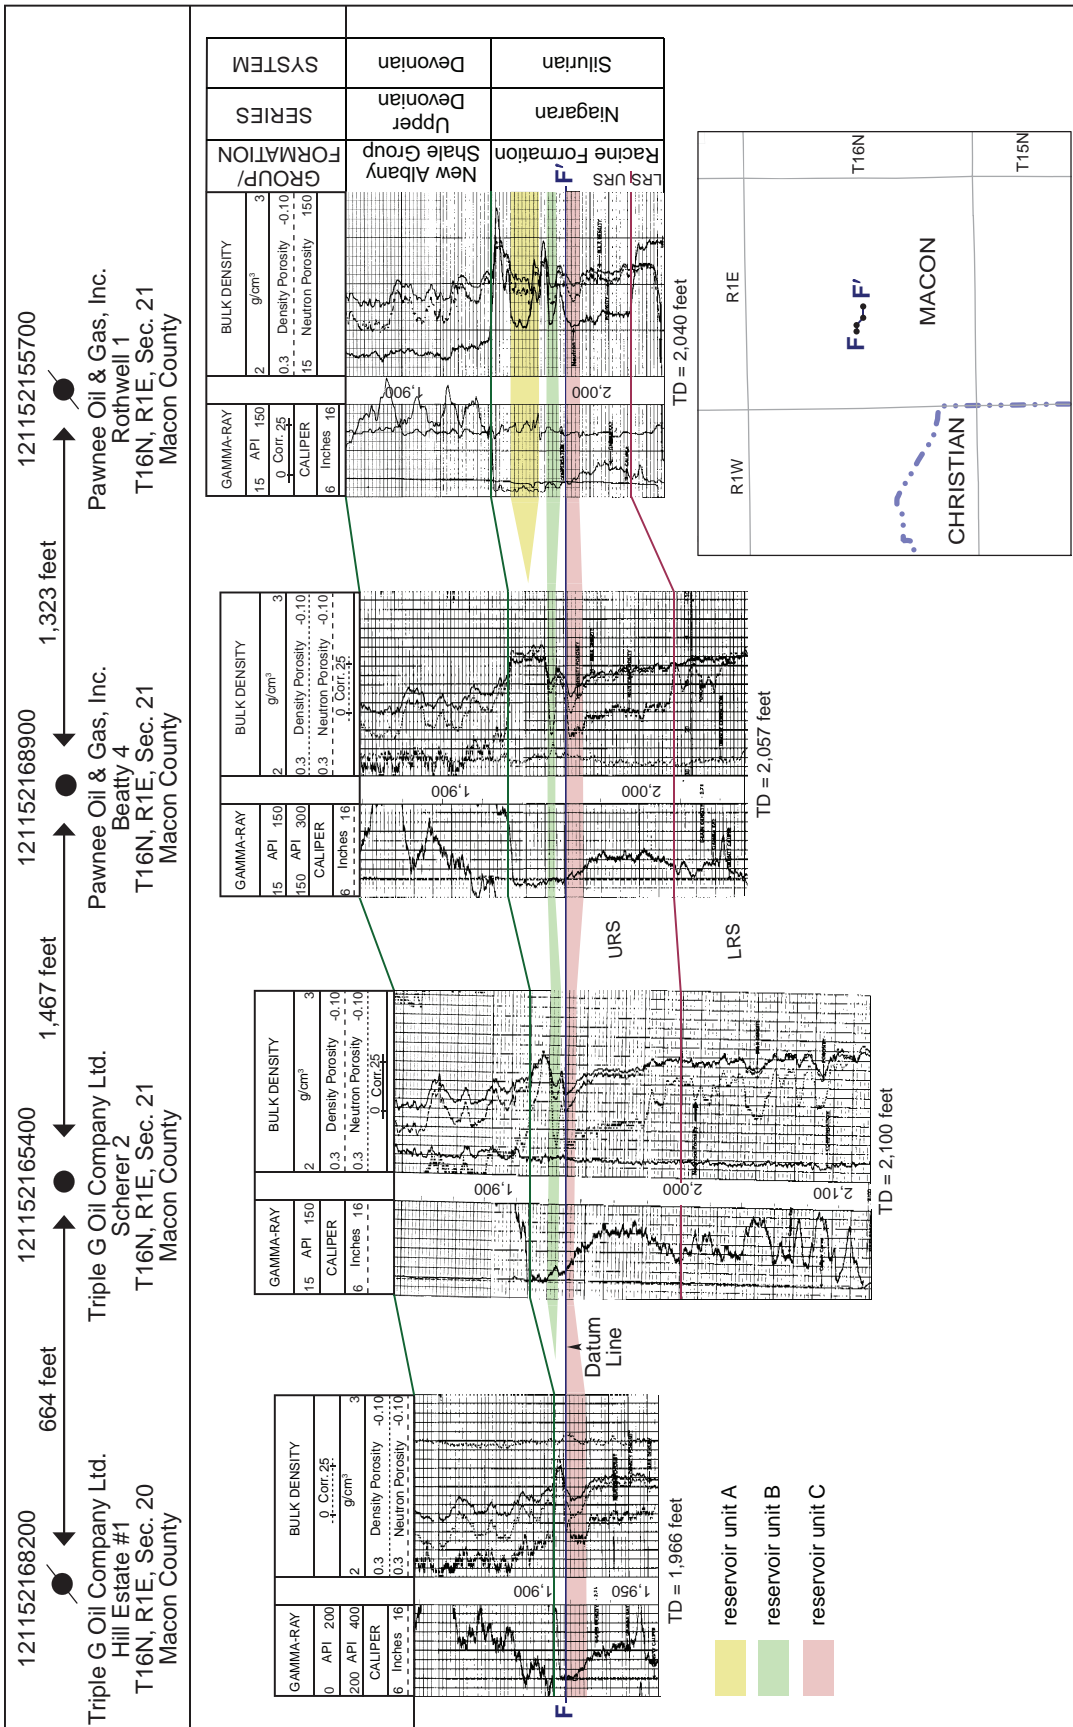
121152168200
Triple G Oil Company Ltd.
Hill Estate #1
T16N, R1E, Sec. 20
Macon County

664 feet

121152165400
Triple G Oil Company Ltd.
Scherer 2
T16N, R1E, Sec. 21
Macon County

1,467 feet

121152168900
Pawnee Oil & Gas, Inc.
Beatty 4
T16N, R1E, Sec. 21
Macon County

1,323 feet

121152155700
Pawnee Oil & Gas, Inc.
Rothwell 1
T16N, R1E, Sec. 21
Macon County

| SYSTEM | Devonian | Silurian |
|---|---|---|
| SERIES | Upper Devonian | Niagaran |
| GROUP/ FORMATION | New Albany Shale Group | Racine Formation |

LRS URS

F′

GAMMA-RAY
15 API 150
0 Corr. 25
CALIPER
6 Inches 16

BULK DENSITY
2 g/cm³ 3
0.3 Density Porosity -0.10
15 Neutron Porosity 150

1,900
2,000
TD = 2,040 feet

GAMMA-RAY
15 API 150
150 API 300
CALIPER
6 Inches 16

BULK DENSITY
2 g/cm³ 3
0.3 Density Porosity -0.10
0.3 Neutron Porosity -0.10
0 Corr. 25

1,900
2,000
TD = 2,057 feet

URS
LRS

GAMMA-RAY
15 API 150
CALIPER
6 Inches 16

BULK DENSITY
2 g/cm³ 3
0.3 Density Porosity -0.10
0.3 Neutron Porosity -0.10
0 Corr. 25

1,900
2,000
2,100
TD = 2,100 feet

Datum Line

GAMMA-RAY
0 API 200
200 API 400
CALIPER
6 Inches 16

BULK DENSITY
0 Corr. 25
2 g/cm³ 3
0.3 Density Porosity -0.10
0.3 Neutron Porosity -0.10

1,900
1,950
TD = 1,966 feet

F

reservoir unit A
reservoir unit B
reservoir unit C

R1W
R1E
T16N
T15N
F F′
MACON
CHRISTIAN